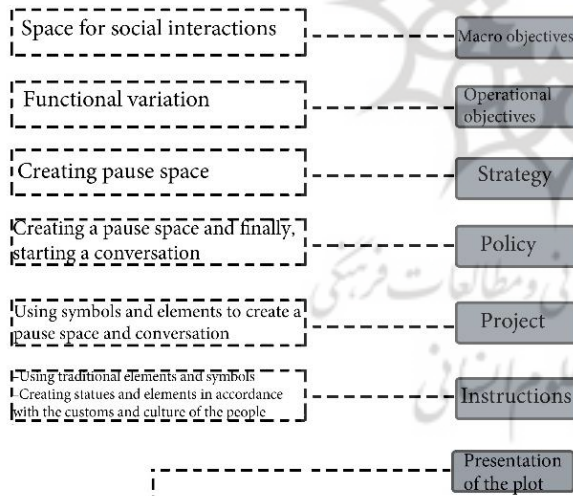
Space for social interactions

Macro objectives

Functional variation

Operational objectives

Creating pause space

Strategy

Creating a pause space and finally, starting a conversation

Policy

Using symbols and elements to create a pause space and conversation

Project

-Using traditional elements and symbols
-Creating statues and elements in accordance with the customs and culture of the people

Instructions

Presentation of the plot